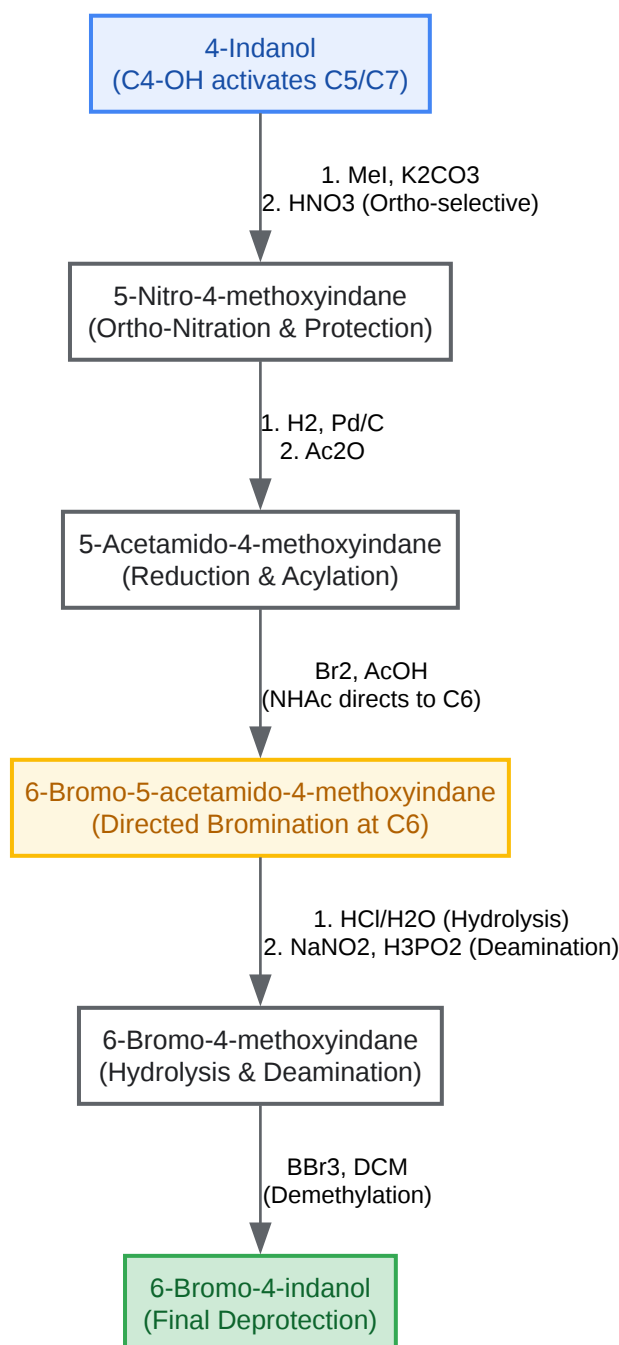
4-Indanol
(C4-OH activates C5/C7)

1. MeI, K2CO3
2. HNO3 (Ortho-selective)

5-Nitro-4-methoxyindane
(Ortho-Nitration & Protection)

1. H2, Pd/C
2. Ac2O

5-Acetamido-4-methoxyindane
(Reduction & Acylation)

Br2, AcOH
(NHAc directs to C6)

6-Bromo-5-acetamido-4-methoxyindane
(Directed Bromination at C6)

1. HCl/H2O (Hydrolysis)
2. NaNO2, H3PO2 (Deamination)

6-Bromo-4-methoxyindane
(Hydrolysis & Deamination)

BBr3, DCM
(Demethylation)

6-Bromo-4-indanol
(Final Deprotection)